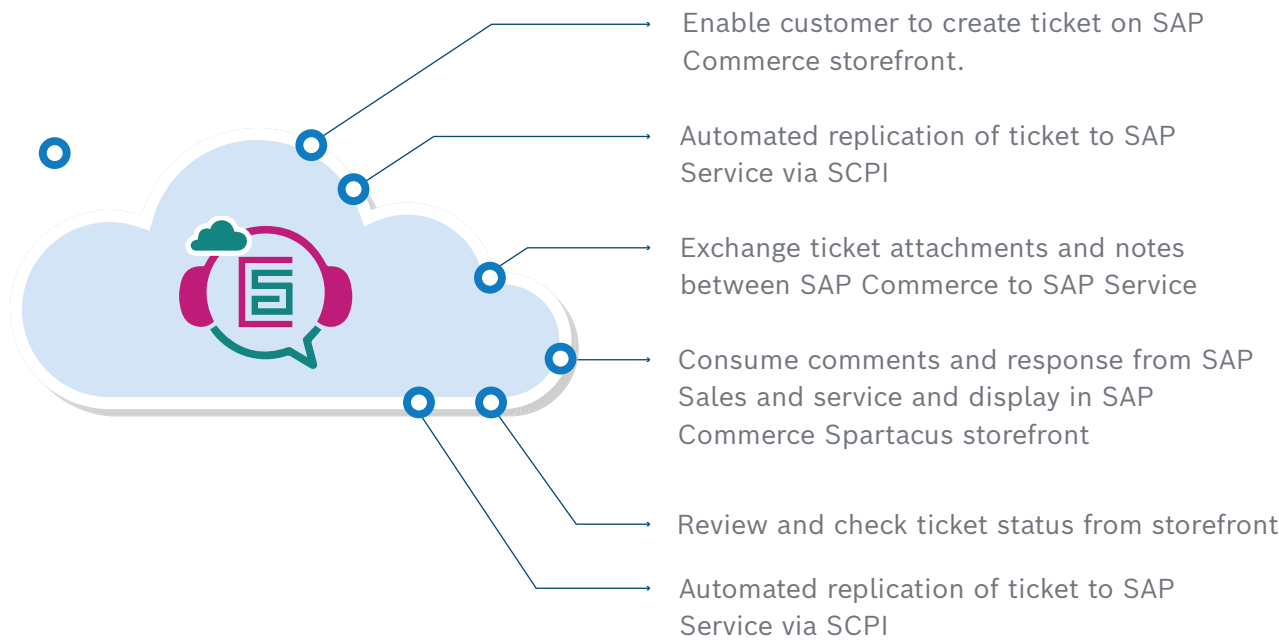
Enable customer to create ticket on SAP Commerce storefront.

Automated replication of ticket to SAP Service via SCPI

Exchange ticket attachments and notes between SAP Commerce to SAP Service

Consume comments and response from SAP Sales and service and display in SAP Commerce Spartacus storefront

Review and check ticket status from storefront

Automated replication of ticket to SAP Service via SCPI